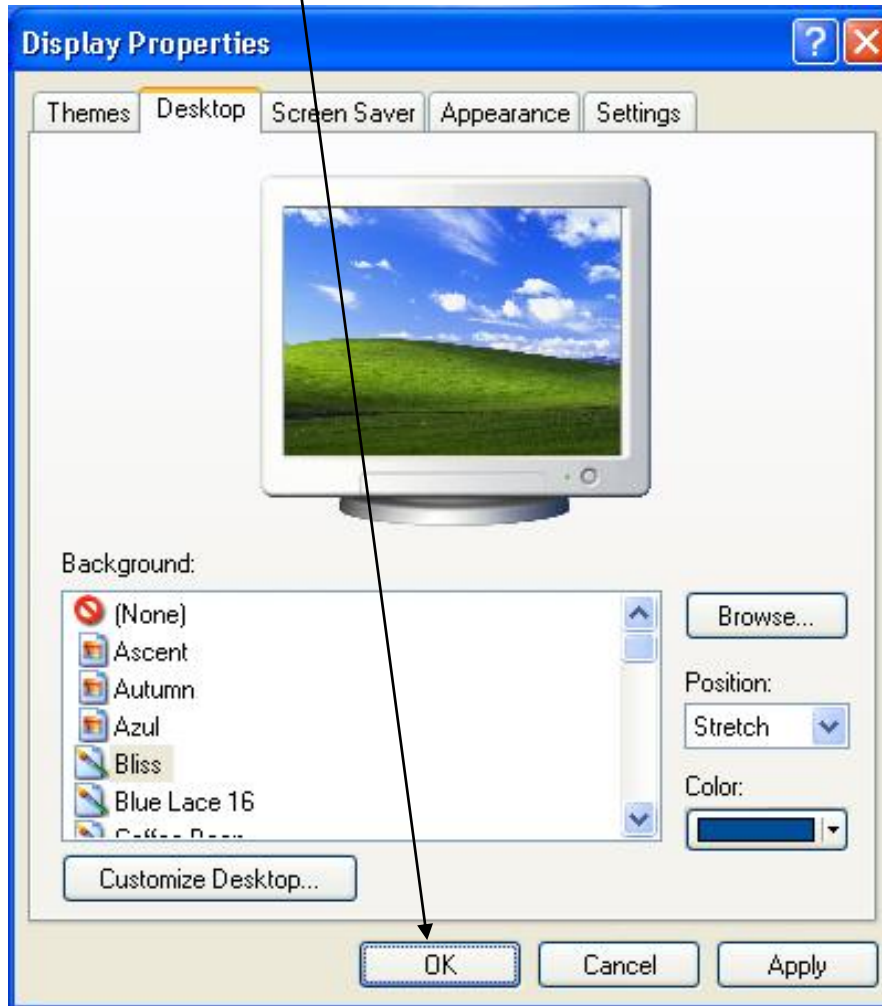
Display Properties

Themes Desktop Screen Saver Appearance Settings

Background:

(None)
Ascent
Autumn
Azul
Bliss
Blue Lace 16
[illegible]

Browse...

Position:
Stretch

Color:

Customize Desktop...

OK Cancel Apply